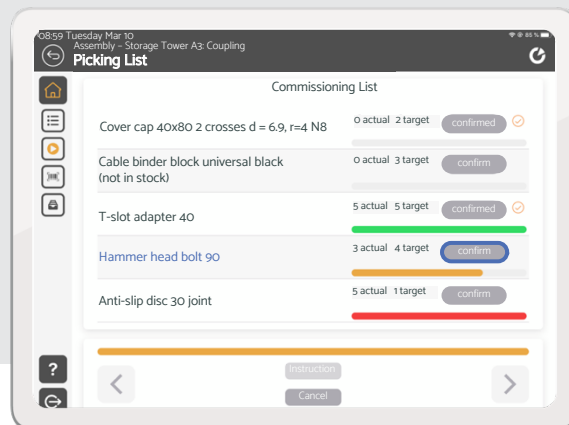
08:59 Tuesday Mar 10
Assembly - Storage Tower A3: Coupling
Picking List

Commissioning List

Cover cap 40x80 2 crosses d = 6.9, r=4 N8
0 actual 2 target confirmed

Cable binder block universal black (not in stock)
0 actual 3 target confirm

T-slot adapter 40
5 actual 5 target confirmed

Hammer head bolt 90
3 actual 4 target confirm

Anti-slip disc 30 joint
5 actual 1 target confirm

Instruction
Cancel